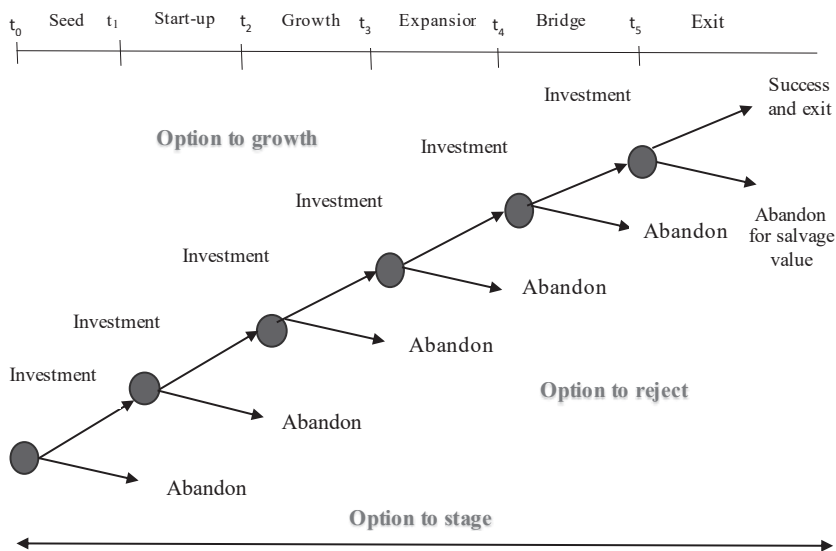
$t_0$ Seed $t_1$ Start-up $t_2$ Growth $t_3$ Expansion $t_4$ Bridge $t_5$ Exit

Investment

Success and exit

Option to growth

Investment

Investment

Abandon

Abandon for salvage value

Investment

Abandon

Investment

Abandon

Investment

Option to reject

Abandon

Abandon

Option to stage